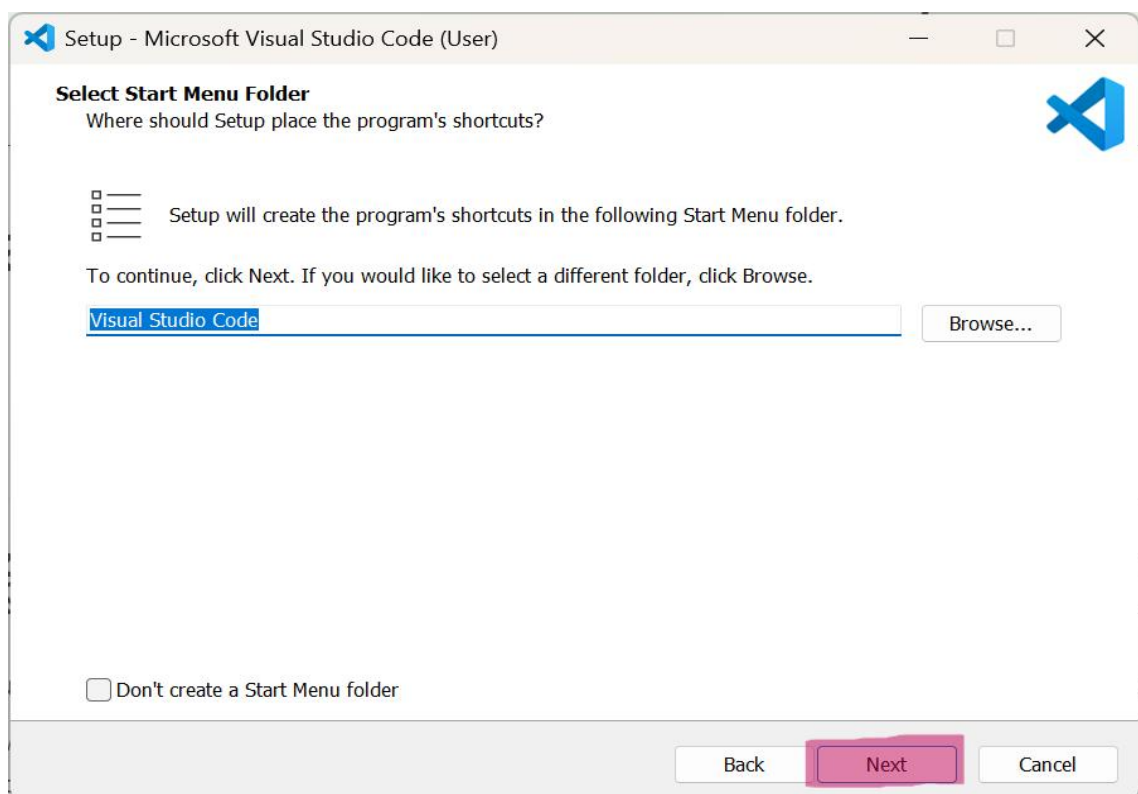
Setup - Microsoft Visual Studio Code (User)

Select Start Menu Folder
Where should Setup place the program's shortcuts?

Setup will create the program's shortcuts in the following Start Menu folder.

To continue, click Next. If you would like to select a different folder, click Browse.

Visual Studio Code

Browse...

Don't create a Start Menu folder

Back

Next

Cancel